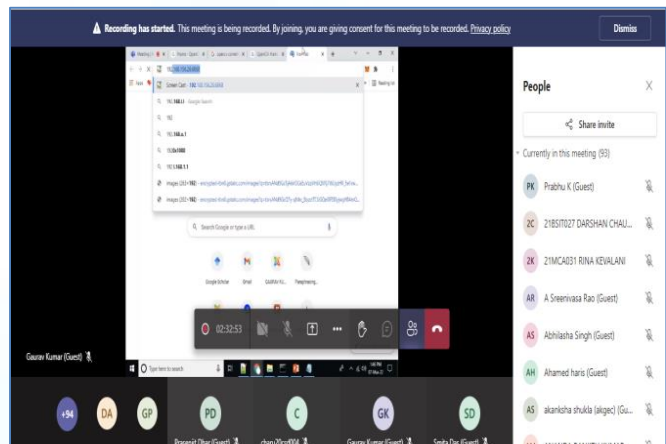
Recording has started. This meeting is being recorded. By joining, you are giving consent for this meeting to be recorded. Privacy policy

Dismiss

People

Share invite

Currently in this meeting (93)

PK Prabhu K (Guest)

2C 21BSIT027 DARSHAN CHAU...

2K 21MCA031 RINA KEVALANI

AR A Sreenivasa Rao (Guest)

AS Abhilasha Singh (Guest)

AH Ahamed haris (Guest)

AS akanksha shukla (akgec) (Gu...

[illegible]

Search Google or type a URL

Google Scholar

Gmail

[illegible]

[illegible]

02:32:53

Gaurav Kumar (Guest)

Type here to search

+94

DA

GP

PD

Prasenjit Dhar (Guest)

C

chau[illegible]

GK

Gaurav Kumar (Guest)

SD

Smita Das (Guest)